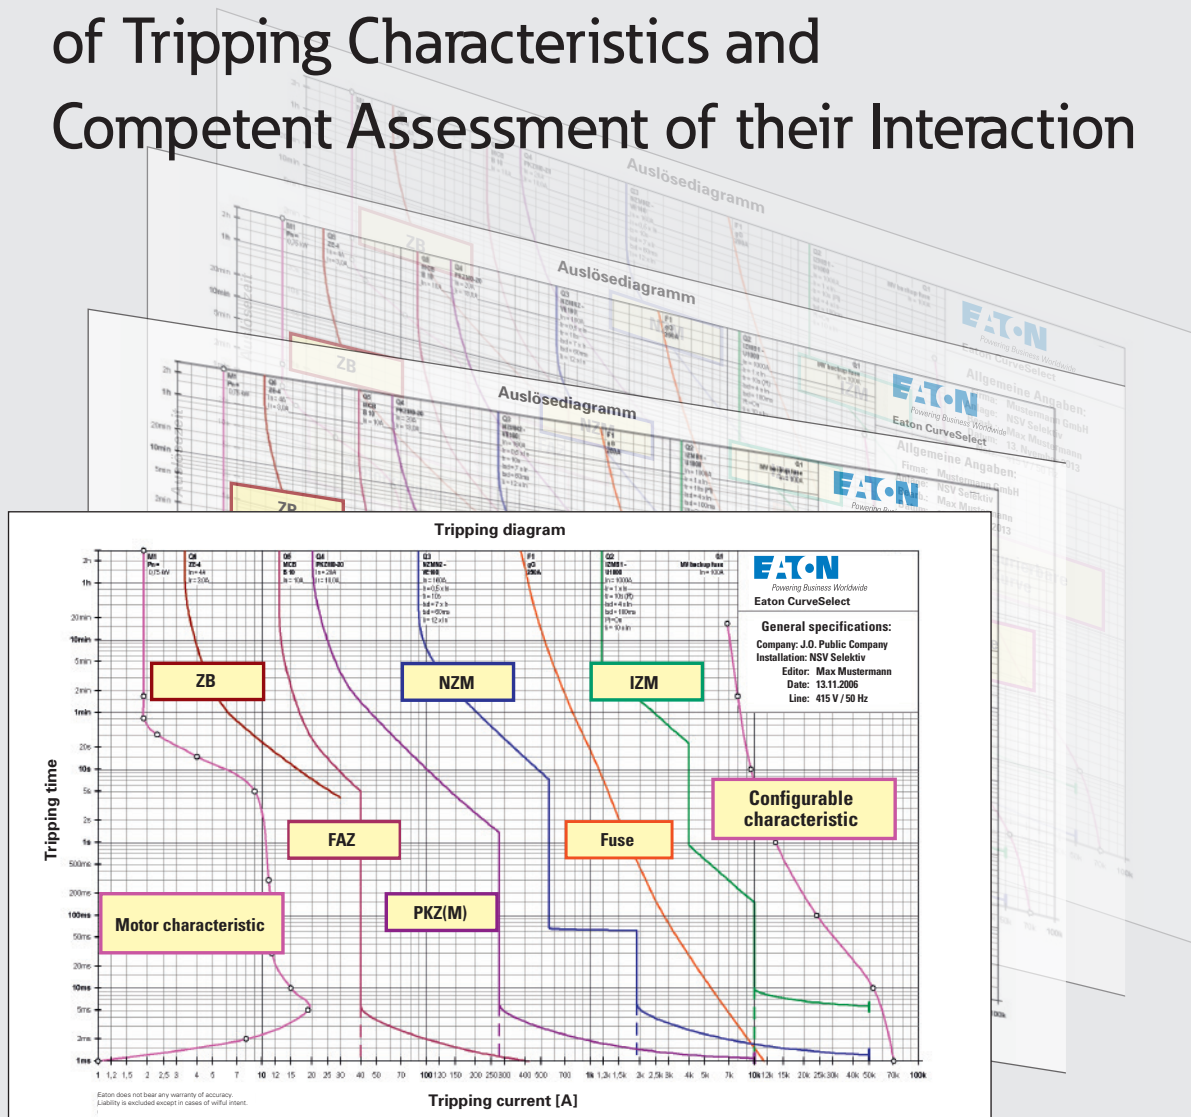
of Tripping Characteristics and
Competent Assessment of their Interaction

Auslösediagramm

EATON
Powering Business Worldwide
Eaton CurveSelect

Allgemeine Angaben:

Auslösediagramm

EATON
Powering Business Worldwide
Eaton CurveSelect

Allgemeine Angaben:
Firma: Mustermann GmbH
NSV Selektiv
Max Mustermann

Auslösediagramm

ZB

ZB

EATON
Powering Business Worldwide

Tripping diagram

M1
Pn=
0,75 kW

Q6
ZE-4
Ir=4A

Q5
MCB
B 10

Q4
PKZM0-20

Q3
NZMN2-
VE100

F1
gG
250A

Q2
IZMB1-
U1000

Q1
MV backup fuse

EATON
Powering Business Worldwide
Eaton CurveSelect

General specifications:
Company: J.O. Public Company
Installation: NSV Selektiv
Editor: Max Mustermann
Date: 13.11.2006
Line: 415 V / 50 Hz

ZB

NZM

IZM

Configurable characteristic

FAZ

Fuse

Motor characteristic

PKZ(M)

Tripping time

2h
1h
20min
10min
5min
2min
1min
20s
10s
5s
2s
1s
500ms
200ms
100ms
50ms
20ms
10ms
5ms
2ms
1ms

1 1,2 1,5 2 2,5 3 4 5 7 10 12 15 20 25 30 40 50 70 100 120 150 200 250 300 400 500 700 1k 1,2k 1,5k 2k 2,5k 3k 4k 5k 7k 10k 12k 15k 20k 25k 30k 40k 50k 70k 100k

Eaton does not bear any warranty of accuracy.
Liability is excluded except in cases of willful intent.

Tripping current [A]